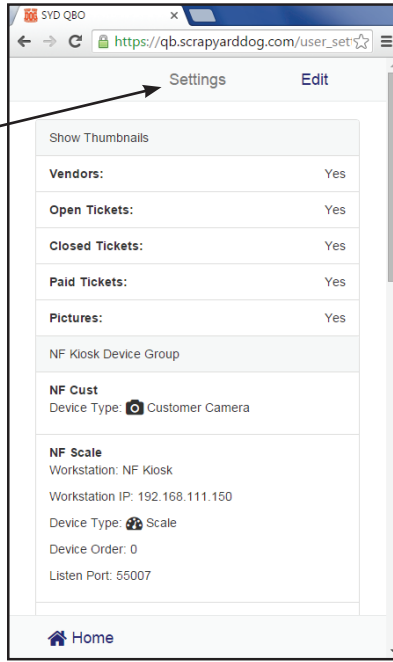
SYD QBO ×

https://qb.scrapyarddog.com/user_set

Settings Edit

Show Thumbnails

Vendors: Yes

Open Tickets: Yes

Closed Tickets: Yes

Paid Tickets: Yes

Pictures: Yes

NF Kiosk Device Group

NF Cust
Device Type: Customer Camera

NF Scale
Workstation: NF Kiosk

Workstation IP: 192.168.111.150

Device Type: Scale

Device Order: 0

Listen Port: 55007

Home